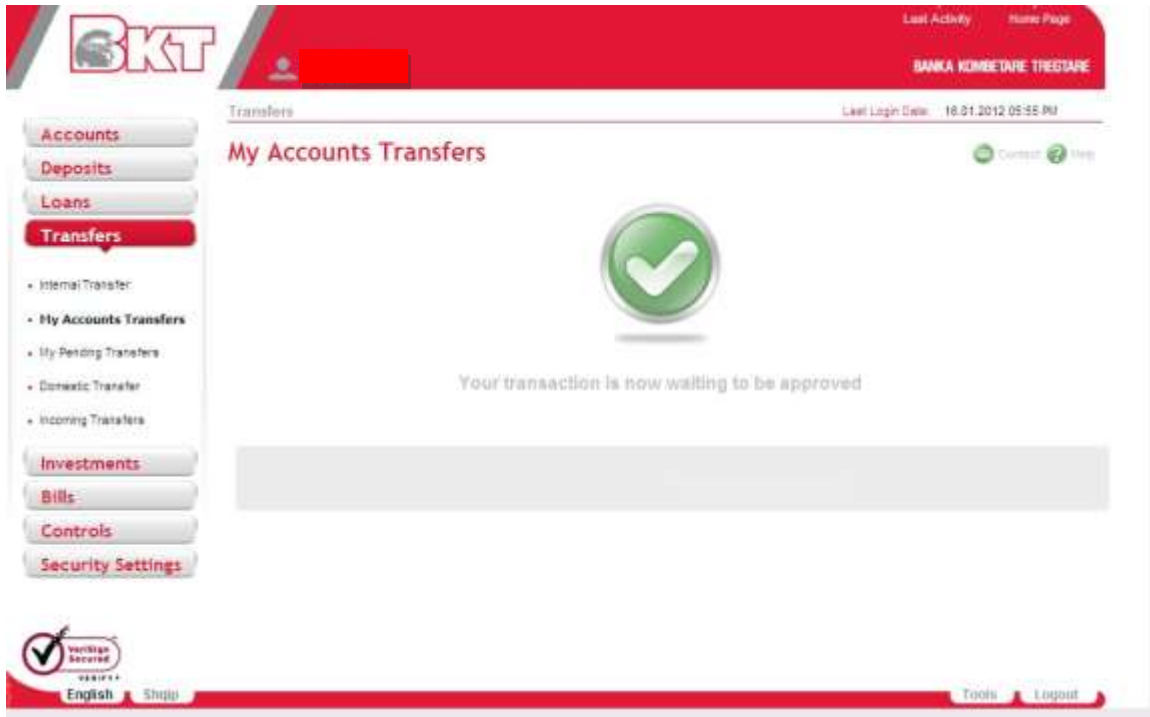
BKT

Last Activity Home Page

BANKA KOMBETARE TREGTARE

Transfers

Last Login Date: 16.01.2012 05:55 PM

Accounts
Deposits
Loans
Transfers

• Internal Transfer
• My Accounts Transfers
• My Pending Transfers
• Domestic Transfer
• Incoming Transfers

Investments
Bills
Controls
Security Settings

My Accounts Transfers

Contact Help

Your transaction is now waiting to be approved

VeriSign Secured VERIFY

English Shqip

Tools Logout